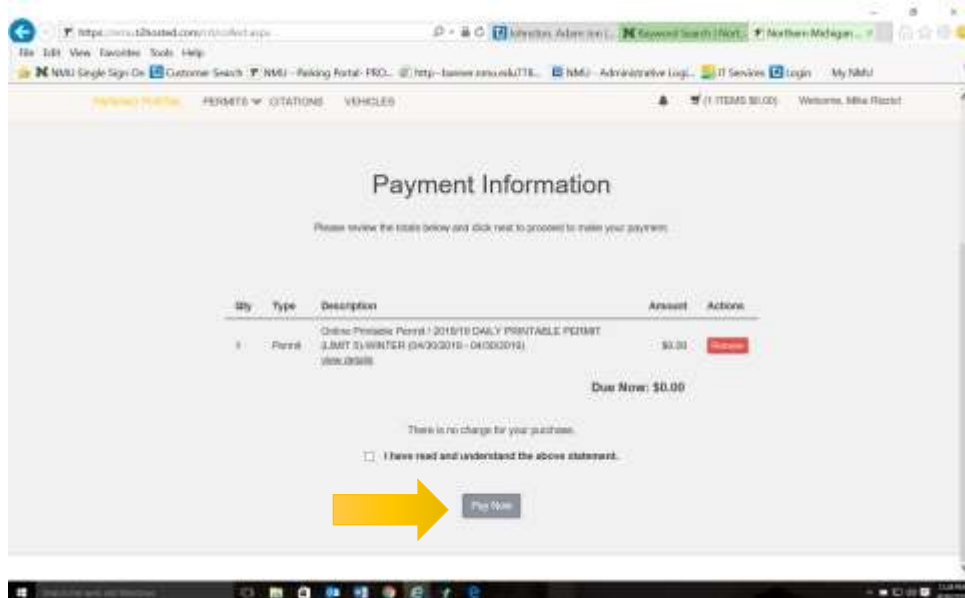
https://nmu.t2hosted.com/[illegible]

Johnston, Adam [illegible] | Keyword Search | Nort... | Northern Michigan...

File Edit View Favorites Tools Help

NMU Single Sign On | Customer Search | NMU - Parking Portal - PRO... | http--banner.nmu.edu778... | NMU - Administrative Logi... | IT Services | Login | My NMU

PARKING PORTAL PERMITS CITATIONS VEHICLES

(1 ITEMS $0.00) Welcome, Mike Rezzi

Payment Information

Please review the totals below and click next to proceed to make your payment.

| Qty | Type | Description | Amount | Actions |
|---|---|---|---|---|
| 1 | Permit | Online Printable Permit / 2018/19 DAILY PRINTABLE PERMIT (LIMIT 5) WINTER (04/30/2019 - 04/30/2019) view details | $0.00 | Remove |

Due Now: $0.00

There is no charge for your purchase.

I have read and understand the above statement.

Pay Now

Search the web and Windows